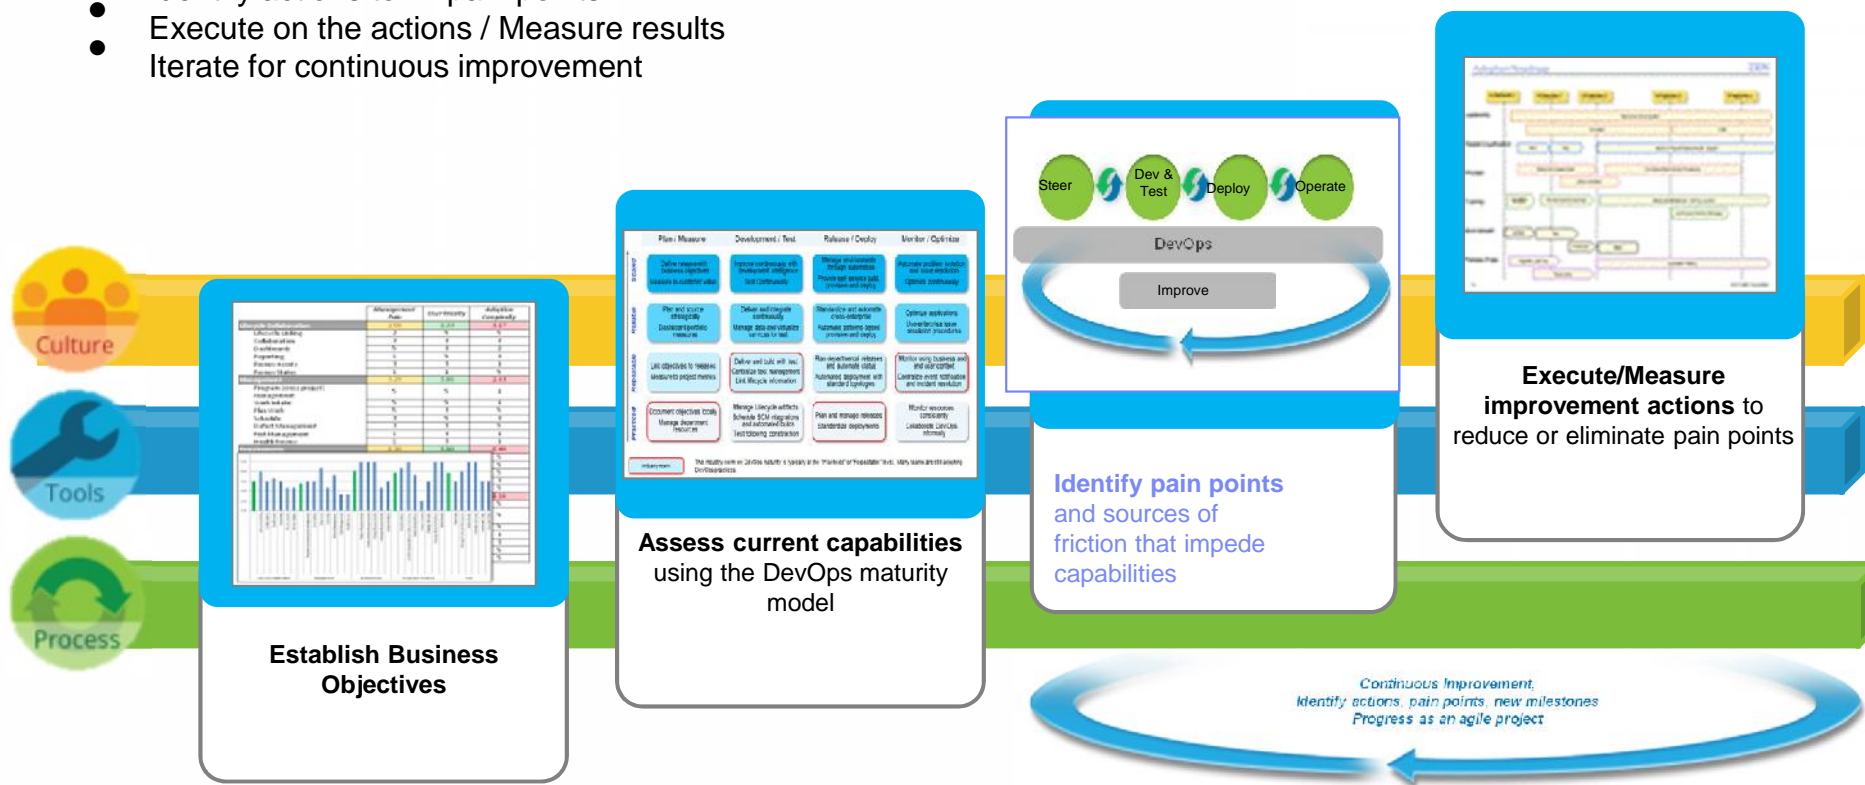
Execute on the actions / Measure results
Iterate for continuous improvement

Culture
Tools
Process

Establish Business Objectives

Plan / Measure | Development / Test | Release / Deploy | Monitor / Optimize

Assess current capabilities using the DevOps maturity model

Steer
Dev & Test
Deploy
Operate
DevOps
Improve

Identify pain points and sources of friction that impede capabilities

Execute/Measure improvement actions to reduce or eliminate pain points

Continuous Improvement
Identify actions, pain points, new milestones
Progress as an agile project